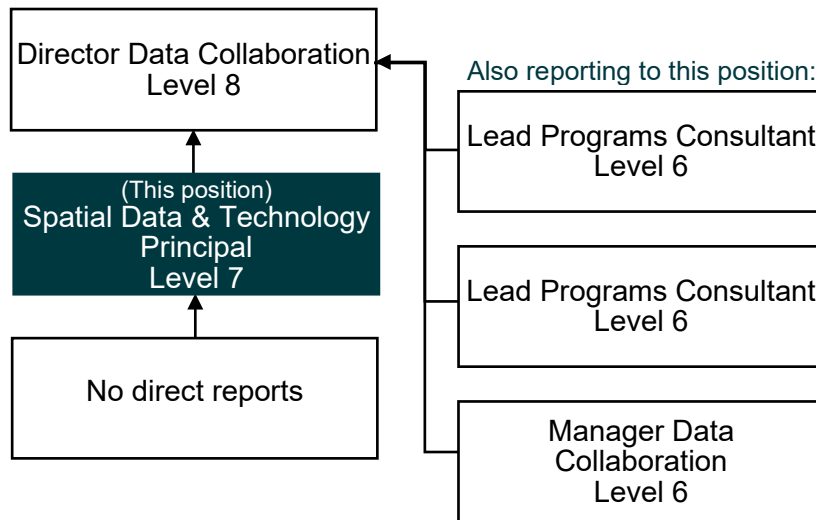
Director Data Collaboration
Level 8

Also reporting to this position:

(This position)
Spatial Data & Technology Principal
Level 7

No direct reports

Lead Programs Consultant
Level 6

Lead Programs Consultant
Level 6

Manager Data Collaboration
Level 6